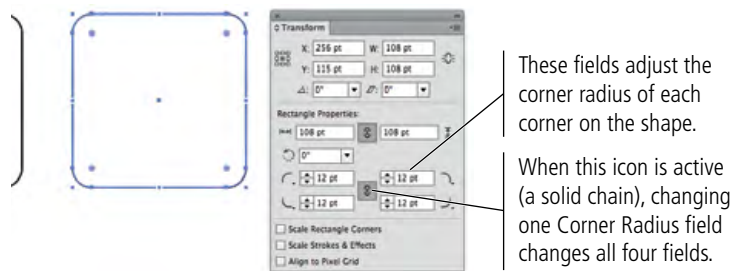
◊ Transform

X: 256 pt W: 108 pt

Y: 115 pt H: 108 pt

⊿: 0° ▾ ▱: 0° ▾

Rectangle Properties:

108 pt 108 pt

0° ▾

12 pt 12 pt

12 pt 12 pt

Scale Rectangle Corners

Scale Strokes & Effects

Align to Pixel Grid

These fields adjust the corner radius of each corner on the shape.

When this icon is active (a solid chain), changing one Corner Radius field changes all four fields.